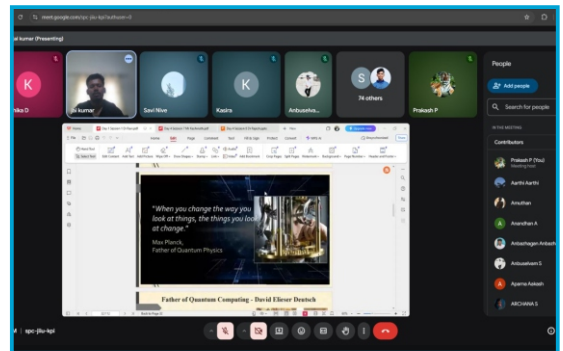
meet.google.com/spc-jfiu-kpi?authuser=0

al kumar (Presenting)

nika D

ls kumar

Savi Nive

Kasira

Anbuselva...

74 others

Prakash P

People

Add people

Search for people

IN THE MEETING

Contributors

Prakash P (You)
Meeting host

Aarthi Aarthi

Anuchan

Anandhan A

Anbazhagan Aakash

Anbuselvam S

Aparna Aakash

ARCHANA S

"When you change the way you look at things, the things you look at change."

Max Planck,
Father of Quantum Physics

Father of Quantum Computing - David Elieser Deutsch

spc-jfiu-kpi